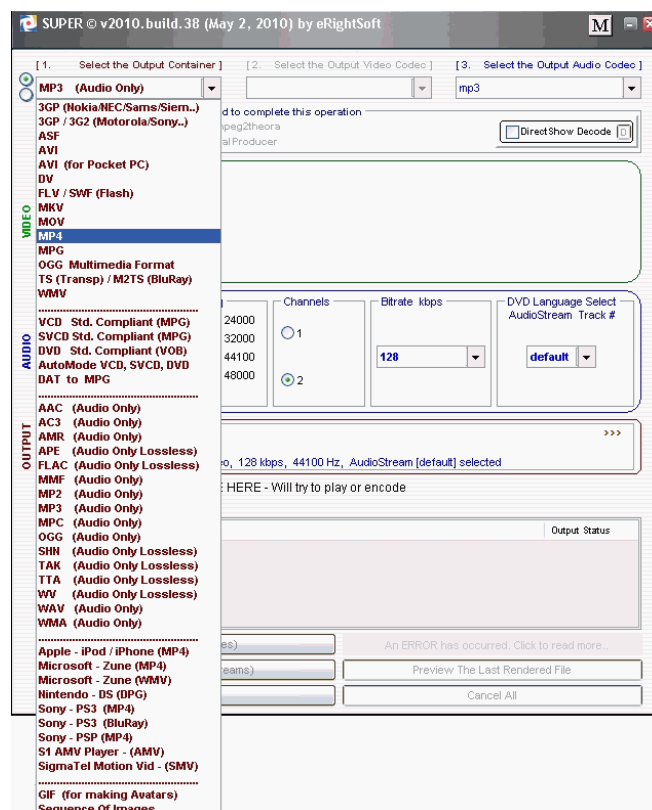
SUPER © v2010.build.38 (May 2, 2010) by eRightSoft

M

[1. Select the Output Container ]
[2. Select the Output Video Codec ]
[3. Select the Output Audio Codec ]

MP3 (Audio Only)

mp3

3GP (Nokia/NEC/Sams/Siem..)
3GP / 3G2 (Motorola/Sony..)
ASF
AVI
AVI (for Pocket PC)
DV
FLV / SWF (Flash)
MKV
MOV
MP4
MPG
OGG Multimedia Format
TS (Transp) / M2TS (BluRay)
WMV

VCD Std. Compliant (MPG)
SVCD Std. Compliant (MPG)
DVD Std. Compliant (VOB)
AutoMode VCD, SVCD, DVD
DAT to MPG

AAC (Audio Only)
AC3 (Audio Only)
AMR (Audio Only)
APE (Audio Only Lossless)
FLAC (Audio Only Lossless)
MMF (Audio Only)
MP2 (Audio Only)
MP3 (Audio Only)
MPC (Audio Only)
OGG (Audio Only)
SHN (Audio Only Lossless)
TAK (Audio Only Lossless)
TTA (Audio Only Lossless)
WV (Audio Only Lossless)
WAV (Audio Only)
WMA (Audio Only)

Apple - iPod / iPhone (MP4)
Microsoft - Zune (MP4)
Microsoft - Zune (WMV)
Nintendo - DS (DPG)
Sony - PS3 (MP4)
Sony - PS3 (BluRay)
Sony - PSP (MP4)
S1 AMV Player - (AMV)
SigmaTel Motion Vid - (SMV)

GIF (for making Avatars)
Sequence Of Images

VIDEO
AUDIO
OUTPUT

d to complete this operation
npeg2theora
al Producer

DirectShow Decode

24000
32000
44100
48000

Channels
1
2

Bitrate kbps
128

DVD Language Select AudioStream Track #
default

>>>

o, 128 kbps, 44100 Hz, AudioStream [default] selected

E HERE - Will try to play or encode

Output Status

es)
eams)

An ERROR has occurred. Click to read more...
Preview The Last Rendered File
Cancel All